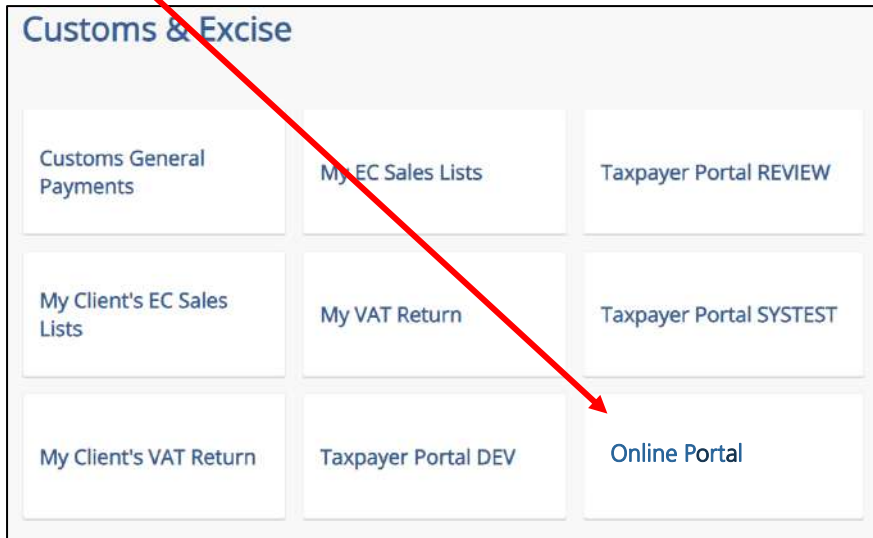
Customs & Excise

Customs General Payments

My EC Sales Lists

Taxpayer Portal REVIEW

My Client's EC Sales Lists

My VAT Return

Taxpayer Portal SYSTEST

My Client's VAT Return

Taxpayer Portal DEV

Online Portal